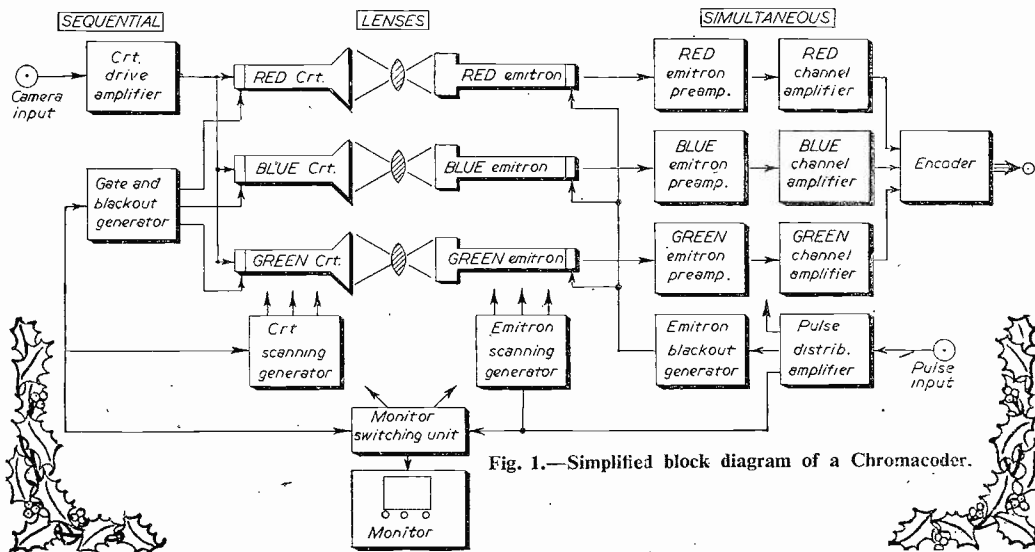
SEQUENTIAL

LENSES

SIMULTANEOUS

Camera input

Crt. drive amplifier

RED Crt.

RED emitron

RED emitron preamp.

RED channel amplifier

Gate and blackout generator

BLUE Crt.

BLUE emitron

BLUE emitron preamp.

BLUE channel amplifier

Encoder

GREEN Crt.

GREEN emitron

GREEN emitron preamp.

GREEN channel amplifier

Crt scanning generator

Emitron scanning generator

Emitron blackout generator

Pulse distrib. amplifier

Pulse input

Monitor switching unit

Monitor

Fig. 1.—Simplified block diagram of a Chromacoder.